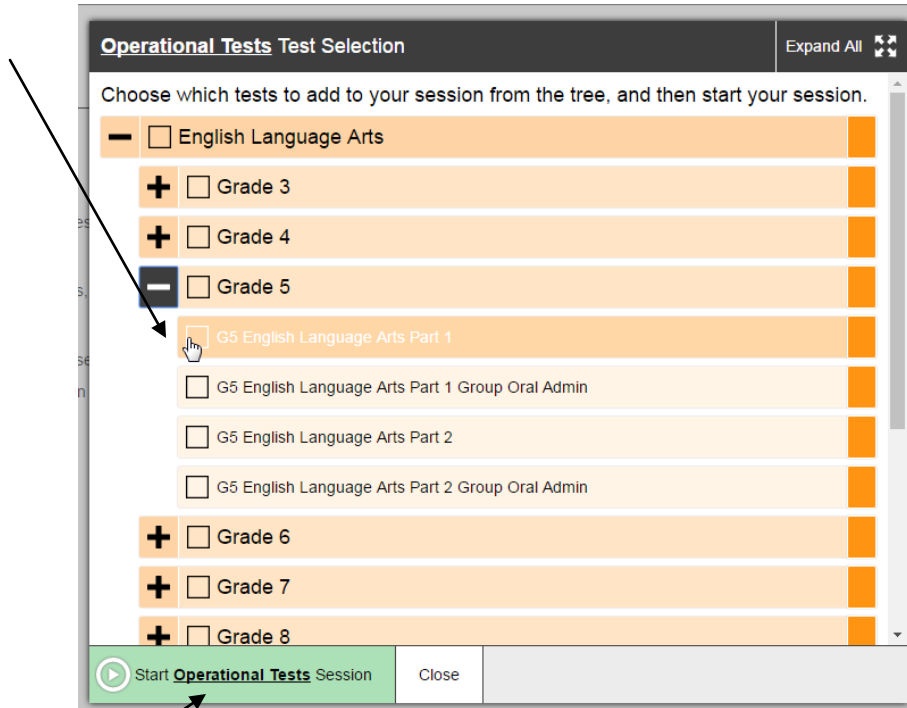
Operational Tests Test Selection

Expand All

Choose which tests to add to your session from the tree, and then start your session.

English Language Arts

Grade 3

Grade 4

Grade 5

G5 English Language Arts Part 1

G5 English Language Arts Part 1 Group Oral Admin

G5 English Language Arts Part 2

G5 English Language Arts Part 2 Group Oral Admin

Grade 6

Grade 7

Grade 8

Start Operational Tests Session

Close